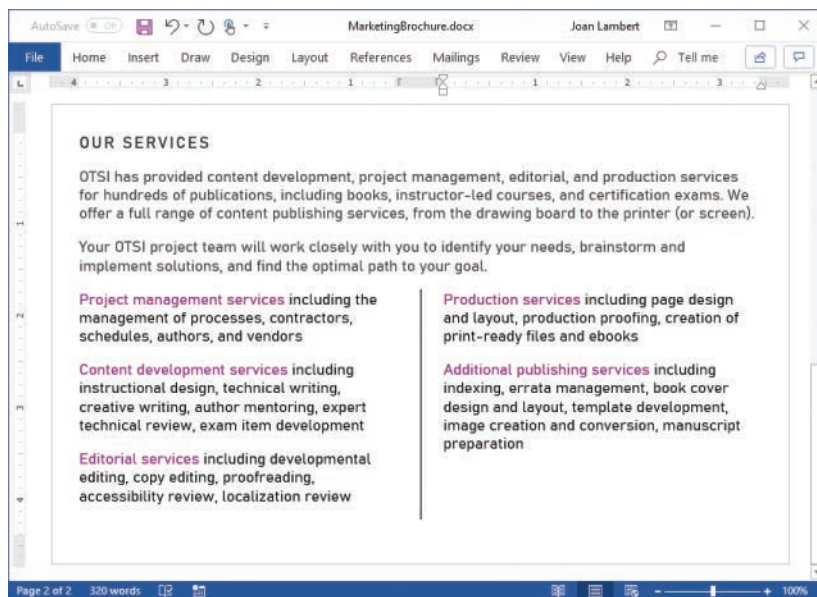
AutoSave Off MarketingBrochure.docx Joan Lambert

File Home Insert Draw Design Layout References Mailings Review View Help Tell me

OUR SERVICES

OTSI has provided content development, project management, editorial, and production services for hundreds of publications, including books, instructor-led courses, and certification exams. We offer a full range of content publishing services, from the drawing board to the printer (or screen).

Your OTSI project team will work closely with you to identify your needs, brainstorm and implement solutions, and find the optimal path to your goal.

Project management services including the management of processes, contractors, schedules, authors, and vendors

Content development services including instructional design, technical writing, creative writing, author mentoring, expert technical review, exam item development

Editorial services including developmental editing, copy editing, proofreading, accessibility review, localization review

Production services including page design and layout, production proofing, creation of print-ready files and ebooks

Additional publishing services including indexing, errata management, book cover design and layout, template development, image creation and conversion, manuscript preparation

Page 2 of 2 320 words 100%